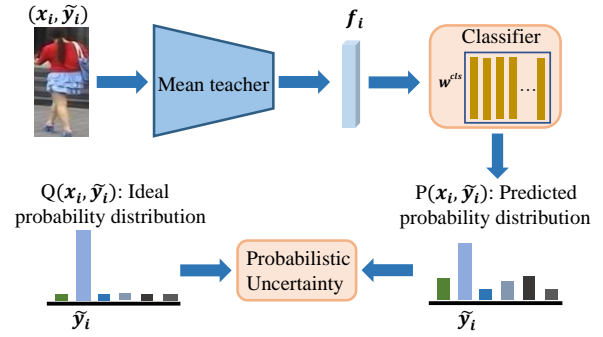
$(\boldsymbol{x_i}, \boldsymbol{\tilde{y}_i})$

Mean teacher

$\boldsymbol{f_i}$

Classifier

$\boldsymbol{w^{cls}}$

...

Q$(\boldsymbol{x_i}, \boldsymbol{\tilde{y}_i})$: Ideal probability distribution

P$(\boldsymbol{x_i}, \boldsymbol{\tilde{y}_i})$: Predicted probability distribution

Probabilistic Uncertainty

$\boldsymbol{\tilde{y}_i}$

$\boldsymbol{\tilde{y}_i}$